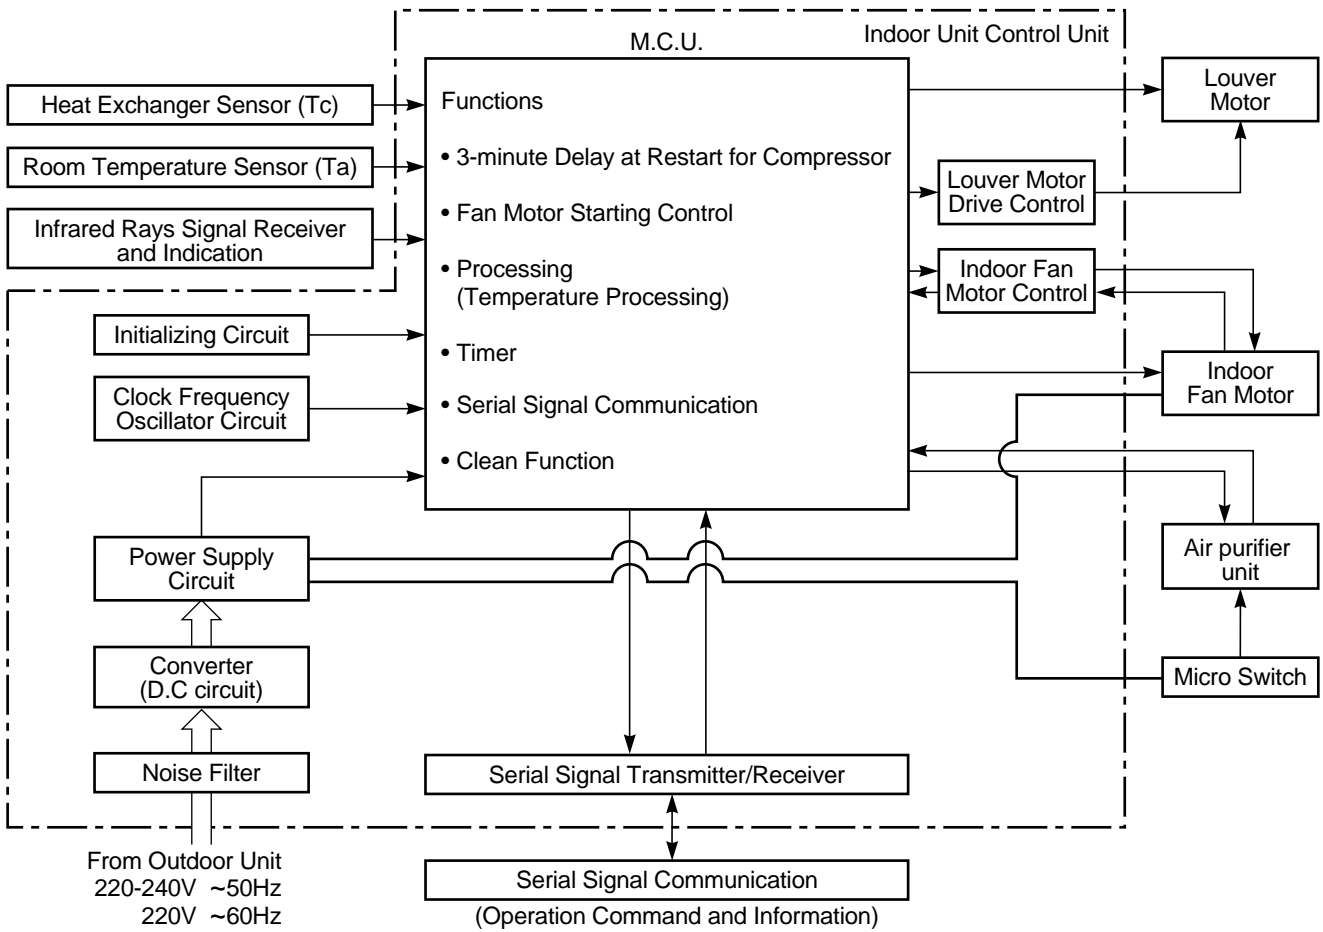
Indoor Unit Control Unit

M.C.U.

Heat Exchanger Sensor (Tc)

Room Temperature Sensor (Ta)

Infrared Rays Signal Receiver and Indication

Functions

• 3-minute Delay at Restart for Compressor

• Fan Motor Starting Control

• Processing (Temperature Processing)

• Timer

• Serial Signal Communication

• Clean Function

Louver Motor

Louver Motor Drive Control

Indoor Fan Motor Control

Indoor Fan Motor

Initializing Circuit

Clock Frequency Oscillator Circuit

Power Supply Circuit

Converter (D.C circuit)

Noise Filter

Air purifier unit

Micro Switch

Serial Signal Transmitter/Receiver

Serial Signal Communication

(Operation Command and Information)

From Outdoor Unit
220-240V ~50Hz
220V ~60Hz